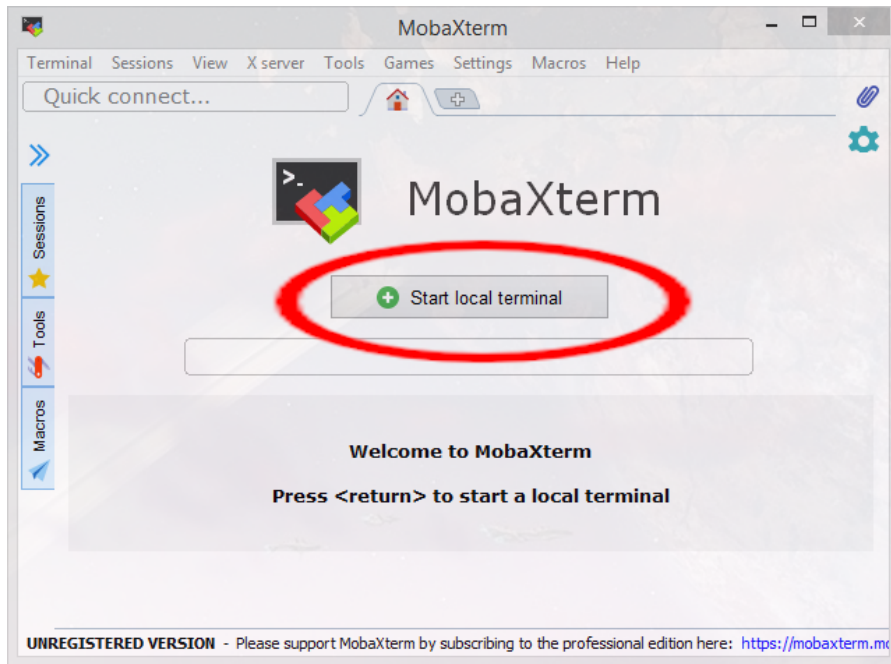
MobaXterm

Terminal Sessions View X server Tools Games Settings Macros Help

Quick connect...

Sessions

Tools

Macros

MobaXterm

Start local terminal

Welcome to MobaXterm

Press <return> to start a local terminal

UNREGISTERED VERSION - Please support MobaXterm by subscribing to the professional edition here: https://mobaxterm.m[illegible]